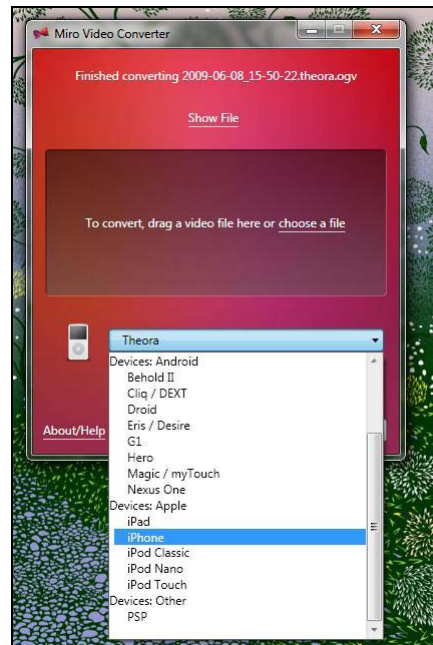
Miro Video Converter

Finished converting 2009-06-08_15-50-22.theora.ogv

Show File

To convert, drag a video file here or choose a file

Theora

Devices: Android
Behold II
Cliq / DEXT
Droid
Eris / Desire
G1
Hero
Magic / myTouch
Nexus One
Devices: Apple
iPad
iPhone
iPod Classic
iPod Nano
iPod Touch
Devices: Other
PSP

About/Help